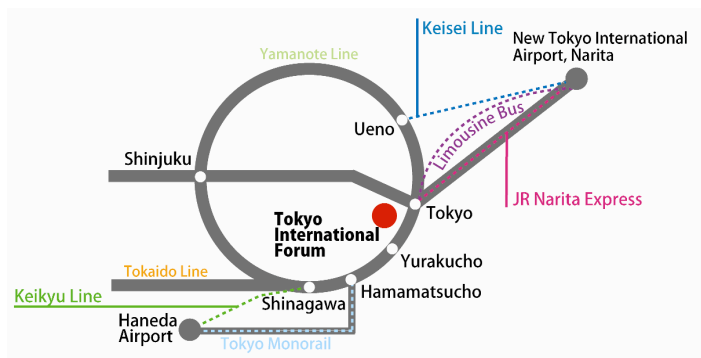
Keisei Line

New Tokyo International Airport, Narita

Yamanote Line

Ueno

Limousine Bus

Shinjuku

JR Narita Express

Tokyo International Forum

Tokyo

Yurakucho

Tokaido Line

Keikyu Line

Shinagawa

Hamamatsucho

Haneda Airport

Tokyo Monorail